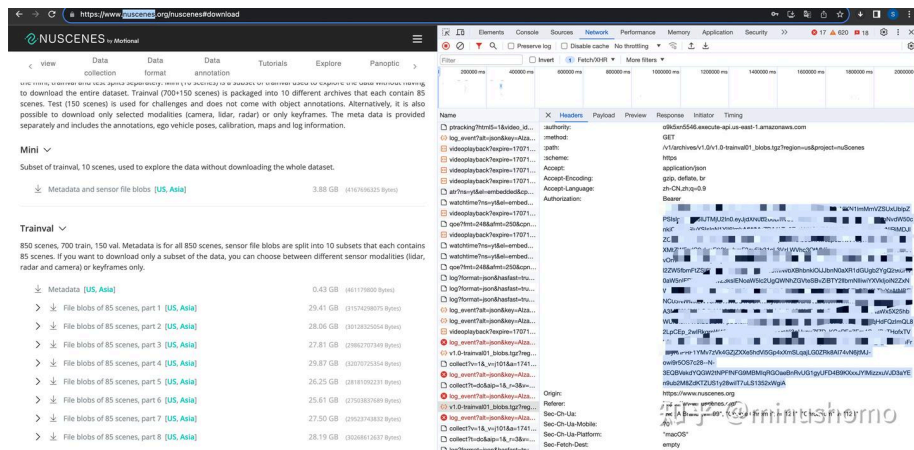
https://www.nuscenes.org/nuscenes#download

NUSCENES by Motional

view | Data collection | Data format | Data annotation | Tutorials | Explore | Panoptic

to download the entire dataset. Trainval (700+150 scenes) is packaged into 10 different archives that each contain 85 scenes. Test (150 scenes) is used for challenges and does not come with object annotations. Alternatively, it is also possible to download only selected modalities (camera, lidar, radar) or only keyframes. The meta data is provided separately and includes the annotations, ego vehicle poses, calibration, maps and log information.

Mini

Subset of trainval, 10 scenes, used to explore the data without downloading the whole dataset.

Metadata and sensor file blobs [US, Asia] 3.88 GB (4167696325 Bytes)

Trainval

850 scenes, 700 train, 150 val. Metadata is for all 850 scenes, sensor file blobs are split into 10 subsets that each contains 85 scenes. If you want to download only a subset of the data, you can choose between different sensor modalities (lidar, radar and camera) or keyframes only.

Metadata [US, Asia] 0.43 GB (461179800 Bytes)
File blobs of 85 scenes, part 1 [US, Asia] 29.41 GB (31574298075 Bytes)
File blobs of 85 scenes, part 2 [US, Asia] 28.06 GB (30128325054 Bytes)
File blobs of 85 scenes, part 3 [US, Asia] 27.81 GB (29862707349 Bytes)
File blobs of 85 scenes, part 4 [US, Asia] 29.87 GB (32070725354 Bytes)
File blobs of 85 scenes, part 5 [US, Asia] 26.25 GB (28181092231 Bytes)
File blobs of 85 scenes, part 6 [US, Asia] 25.61 GB (27503837689 Bytes)
File blobs of 85 scenes, part 7 [US, Asia] 27.50 GB (29523743832 Bytes)
File blobs of 85 scenes, part 8 [US, Asia] 28.19 GB (30268612637 Bytes)

Elements Console Sources Network Performance Memory Application Security
Preserve log | Disable cache | No throttling
Filter | Invert | Fetch/XHR | More filters

Name | Headers | Payload | Preview | Response | Initiator | Timing

ptracking?html5=1&video_id...
log_event?alt=json&key=Aiza...
videoplayback?expire=17071...
videoplayback?expire=17071...
videoplayback?expire=17071...
videoplayback?expire=17071...
videoplayback?expire=17071...
atr?ns=yt&el=embedded&cp...
watchtime?ns=yt&el=embed...
watchtime?ns=yt&el=embed...
qoe?fmt=248&afmt=250&cpn...
videoplayback?expire=17071...
watchtime?ns=yt&el=embed...
watchtime?ns=yt&el=embed...
qoe?fmt=248&afmt=250&cpn...
log?format=json&hasfast=tru...
log?format=json&hasfast=tru...
log_event?alt=json&key=Aiza...
v1.0-trainval01_blobs.tgz?reg...
log_event?alt=json&key=Aiza...
collect?v=1&_v=j101&a=1741...
log_event?alt=json&key=Aiza...
collect?t=dc&aip=1&_r=3&v=...
v1.0-trainval01_blobs.tgz?reg...
log_event?alt=json&key=Aiza...
collect?v=1&_v=j101&a=1741...
collect?t=dc&aip=1&_r=3&v=...

:authority: o9k5xn5546.execute-api.us-east-1.amazonaws.com
:method: GET
:path: /v1/archives/v1.0/v1.0-trainval01_blobs.tgz?region=us&project=nuScenes
:scheme: https
Accept: application/json
Accept-Encoding: gzip, deflate, br
Accept-Language: zh-CN,zh;q=0.9
Authorization: Bearer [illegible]
Origin: https://www.nuscenes.org
Referer: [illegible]
Sec-Ch-Ua: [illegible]
Sec-Ch-Ua-Mobile: ?0
Sec-Ch-Ua-Platform: "macOS"
Sec-Fetch-Dest: empty

知乎 @minushomo